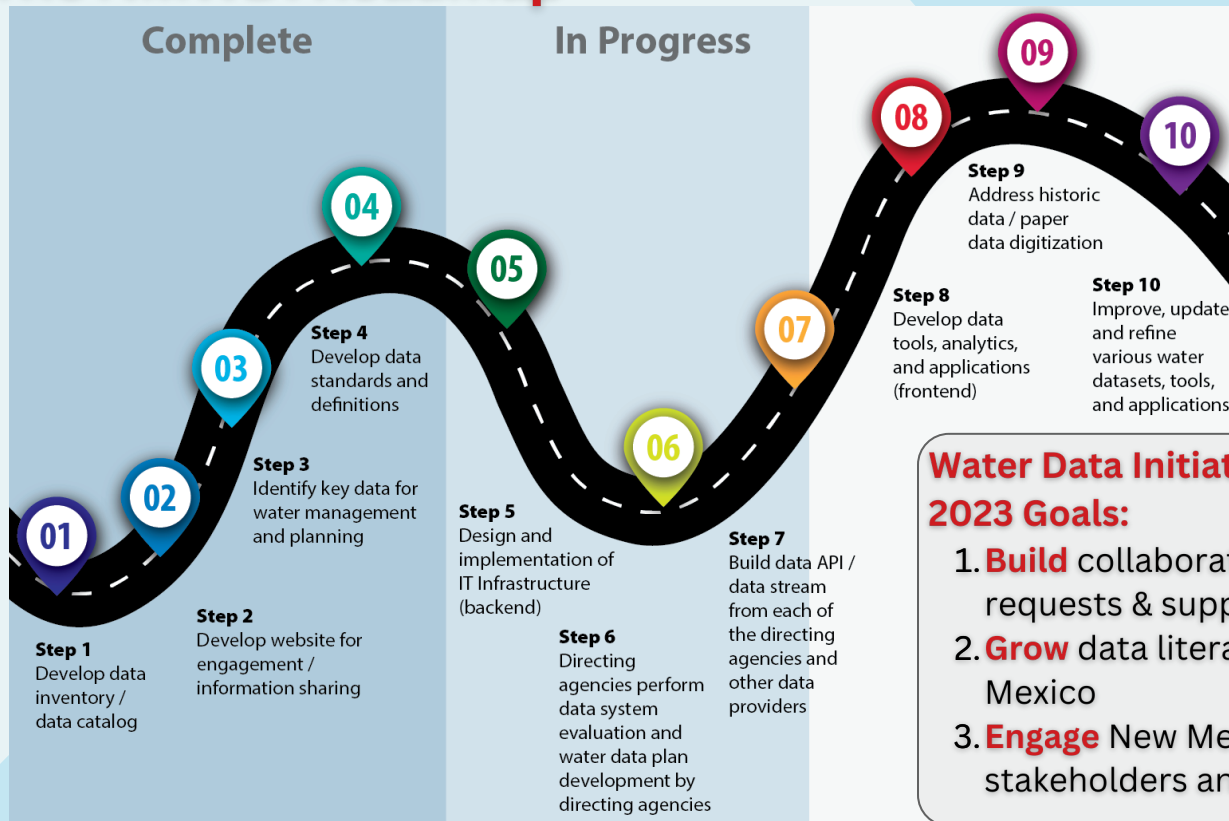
Complete

In Progress

01

02

03

04

05

06

07

08

09

10

Step 1
Develop data inventory / data catalog

Step 2
Develop website for engagement / information sharing

Step 3
Identify key data for water management and planning

Step 4
Develop data standards and definitions

Step 5
Design and implementation of IT Infrastructure (backend)

Step 6
Directing agencies perform data system evaluation and water data plan development by directing agencies

Step 7
Build data API / data stream from each of the directing agencies and other data providers

Step 8
Develop data tools, analytics, and applications (frontend)

Step 9
Address historic data / paper data digitization

Step 10
Improve, update and refine various water datasets, tools, and applications

Water Data Initiat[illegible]
2023 Goals:

1. Build collaborat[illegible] requests & supp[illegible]

2. Grow data litera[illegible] Mexico

3. Engage New Me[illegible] stakeholders an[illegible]